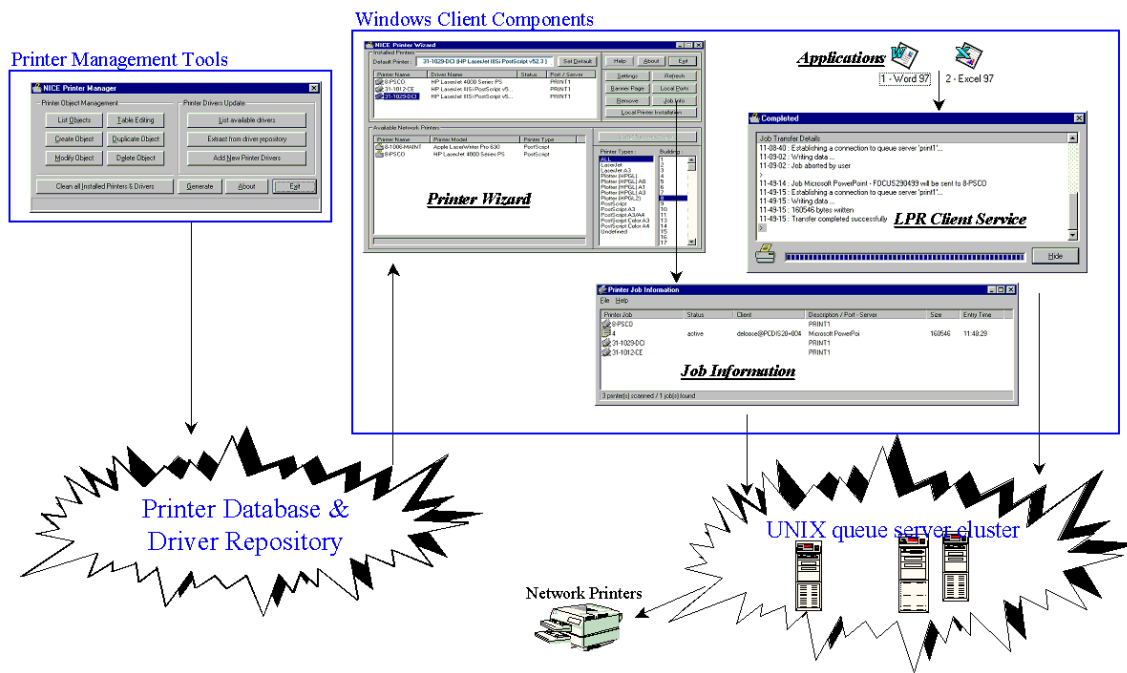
Windows Client Components

Printer Management Tools

NICE Printer Manager

Printer Object Management

List Objects

Table Editing

Create Object

Duplicate Object

Modify Object

Delete Object

Printer Drivers Update

List available drivers

Extract from driver repository

Add New Printer Drivers

Clean all Installed Printers & Drivers

Generate

About

Exit

NICE Printer Wizard

Installed Printers

Default Printer: 31-1029-DCI (HP LaserJet IIISi PostScript v52.3)

Set Default

Help

About

Exit

| Printer Name | Driver Name | Status | Port / Server |
|---|---|---|---|
| 8-PSCO | HP LaserJet 4000 Series PS | | PRINT1 |
| 31-1012-CE | HP LaserJet IIISi PostScript v5... | | PRINT1 |
| 31-1029-DCI | HP LaserJet IIISi PostScript v5... | | PRINT1 |

Settings

Refresh

Banner Page

Local Ports

Remove

Job Info

Local Printer Installation

Available Network Printers

| Printer Name | Printer Model | Printer Type |
|---|---|---|
| 8-1006-MAINT | Apple LaserWriter Pro 630 | PostScript |
| 8-PSCO | HP LaserJet 4000 Series PS | PostScript |

Printer Types:

ALL
LaserJet
LaserJet A3
Plotter (HPGL)
Plotter (HPGL) A0
Plotter (HPGL) A1
Plotter (HPGL) A3
Plotter (HPGL2)
PostScript
PostScript A3
PostScript A3/A4
PostScript Color A3
PostScript Color A4
Undefined

Building:

1 2 3 4 5 6 7 8 9 10 11 13 14 15 16 17

Printer Wizard

Applications

1 - Word 97

2 - Excel 97

Completed

Job Transfer Details

11-08-40 : Establishing a connection to queue server 'print1'...
11-09-02 : Writing data ...
11-09-02 : Job aborted by user
>
11-49-14 : Job Microsoft PowerPoint - FOCUS290499 will be sent to 8-PSCO
11-49-15 : Establishing a connection to queue server 'print1'...
11-49-15 : Writing data ...
11-49-15 : 160546 bytes written
11-49-15 : Transfer completed successfully
>

LPR Client Service

Hide

Printer Job Information

File Help

| Printer/Job | Status | Client | Description / Port - Server | Size | Entry Time |
|---|---|---|---|---|---|
| 8-PSCO | | | PRINT1 | | |
| 4 | active | delosse@PCDIS28-404 | Microsoft PowerPoi | 160546 | 11:48:29 |
| 31-1029-DCI | | | PRINT1 | | |
| 31-1012-CE | | | PRINT1 | | |

Job Information

3 printer(s) scanned / 1 job(s) found

Printer Database & Driver Repository

UNIX queue server cluster

Network Printers